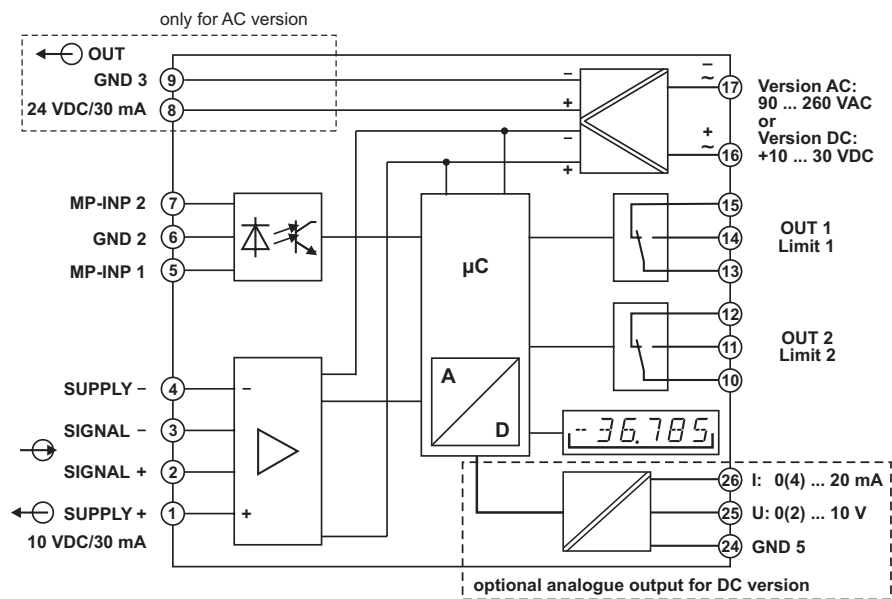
only for AC version

OUT
GND 3 9
24 VDC/30 mA 8

–
+
–
+

–
~
17
+
~
16

Version AC:
90 ... 260 VAC
or
Version DC:
+10 ... 30 VDC

MP-INP 2 7
GND 2 6
MP-INP 1 5

µC

15
14
13
OUT 1
Limit 1

12
11
10
OUT 2
Limit 2

SUPPLY – 4
SIGNAL – 3
SIGNAL + 2
SUPPLY + 1
10 VDC/30 mA

–
+

A
D

-36.785

26 I: 0(4) ... 20 mA
25 U: 0(2) ... 10 V
24 GND 5

optional analogue output for DC version